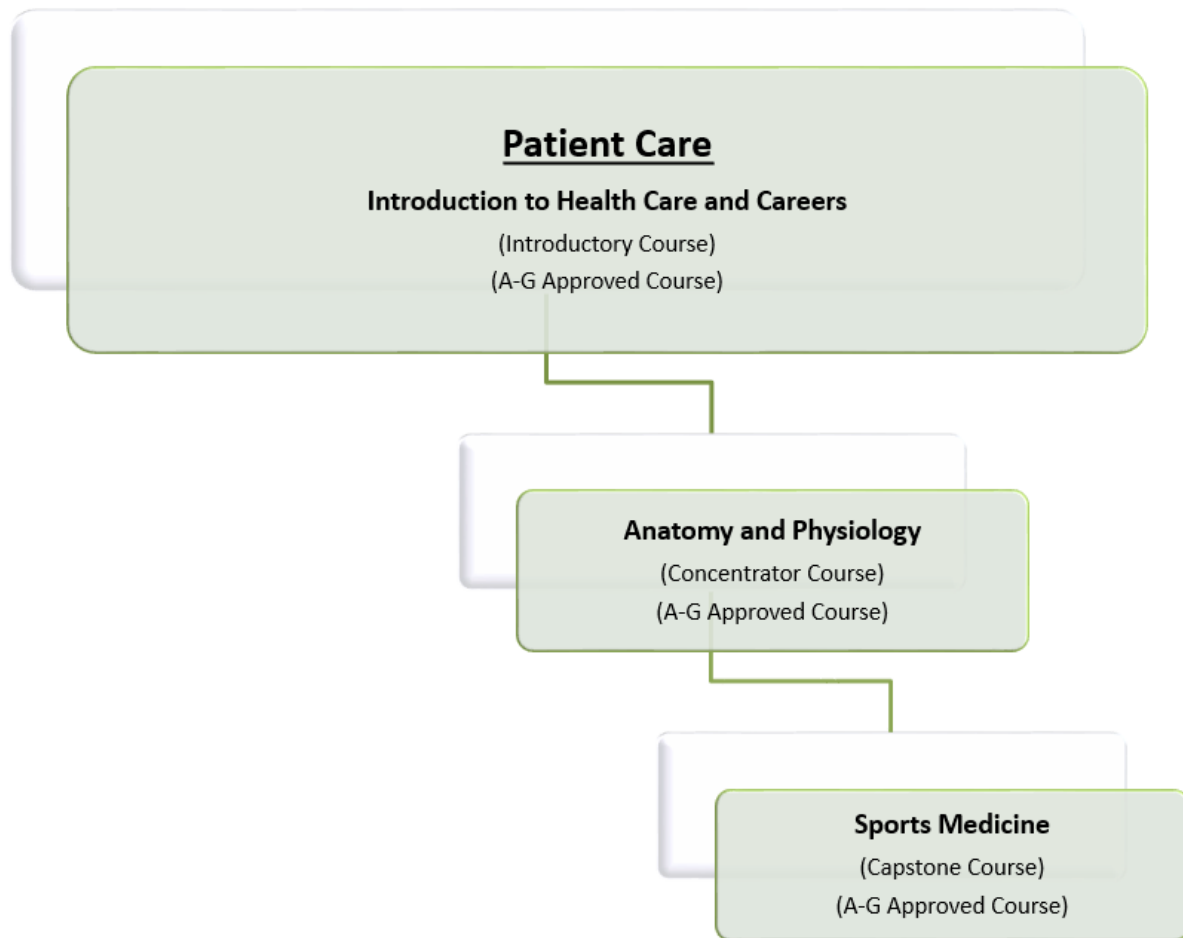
Patient Care

Introduction to Health Care and Careers

(Introductory Course)

(A-G Approved Course)

Anatomy and Physiology

(Concentrator Course)

(A-G Approved Course)

Sports Medicine

(Capstone Course)

(A-G Approved Course)